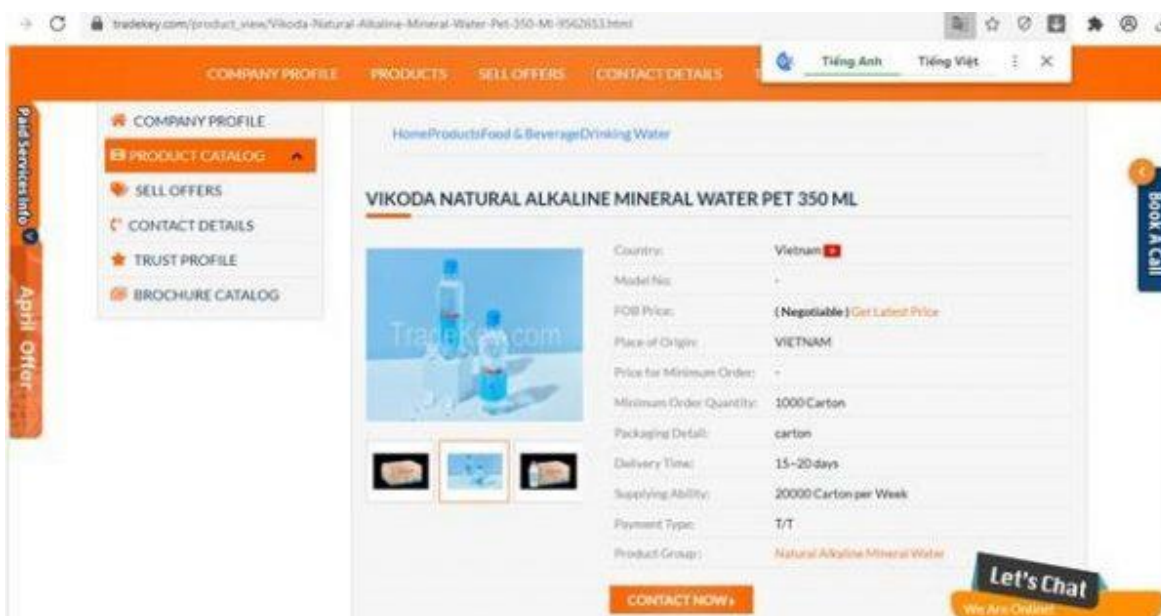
tradekey.com/product_view/Vikoda-Natural-Alkaline-Mineral-Water-Pet-350-Ml-9562653.html

Tiếng Anh Tiếng Việt

COMPANY PROFILE PRODUCTS SELL OFFERS CONTACT DETAILS

Paid Services Info

April Offer

COMPANY PROFILE
PRODUCT CATALOG
SELL OFFERS
CONTACT DETAILS
TRUST PROFILE
BROCHURE CATALOG

HomeProductsFood & BeverageDrinking Water

VIKODA NATURAL ALKALINE MINERAL WATER PET 350 ML

TradeKey.com

| | |
|---|---|
| Country: | Vietnam |
| Model No: | - |
| FOB Price: | ( Negotiable ) Get Latest Price |
| Place of Origin: | VIETNAM |
| Price for Minimum Order: | - |
| Minimum Order Quantity: | 1000 Carton |
| Packaging Detail: | carton |
| Delivery Time: | 15~20 days |
| Supplying Ability: | 20000 Carton per Week |
| Payment Type: | T/T |
| Product Group: | Natural Alkaline Mineral Water |

CONTACT NOW

Book A Call

Let's Chat
We Are Online!